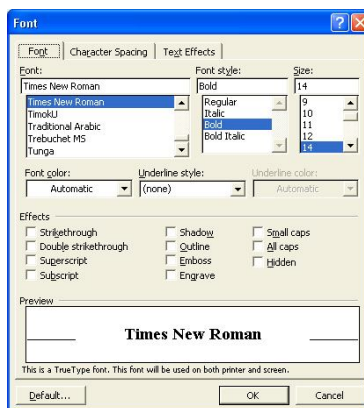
Font

Font | Character Spacing | Text Effects

Font:
Times New Roman
Times New Roman
TimokU
Traditional Arabic
Trebuchet MS
Tunga

Font style:
Bold
Regular
Italic
Bold
Bold Italic

Size:
14
9
10
11
12
14

Font color:
Automatic

Underline style:
(none)

Underline color:
Automatic

Effects
Strikethrough
Double strikethrough
Superscript
Subscript
Shadow
Outline
Emboss
Engrave
Small caps
All caps
Hidden

Preview

Times New Roman

This is a TrueType font. This font will be used on both printer and screen.

Default...
OK
Cancel